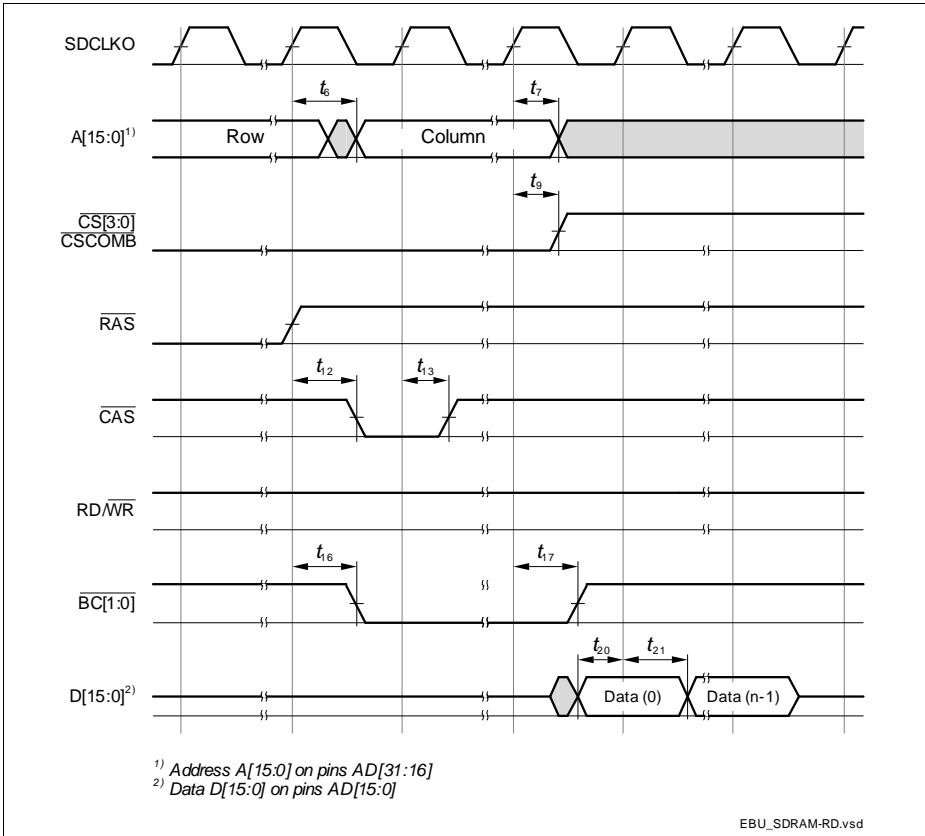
SDCLKO

$t_6$

$t_7$

A[15:0]$^{1)}$

Row

Column

$t_9$

$\overline{CS[3:0]}$
$\overline{CSCOMB}$

$\overline{RAS}$

$t_{12}$

$t_{13}$

$\overline{CAS}$

RD/$\overline{WR}$

$t_{16}$

$t_{17}$

$\overline{BC[1:0]}$

$t_{20}$

$t_{21}$

D[15:0]$^{2)}$

Data (0)

Data (n-1)

$^{1)}$ Address A[15:0] on pins AD[31:16]
$^{2)}$ Data D[15:0] on pins AD[15:0]

EBU_SDRAM-RD.vsd